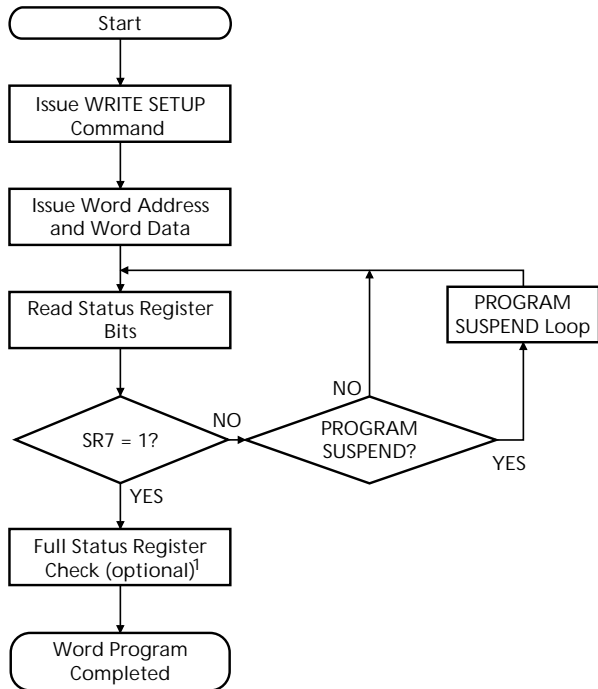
Start

Issue WRITE SETUP Command

Issue Word Address and Word Data

Read Status Register Bits

PROGRAM SUSPEND Loop

NO

SR7 = 1?

NO

PROGRAM SUSPEND?

YES

YES

Full Status Register Check (optional)$^1$

Word Program Completed